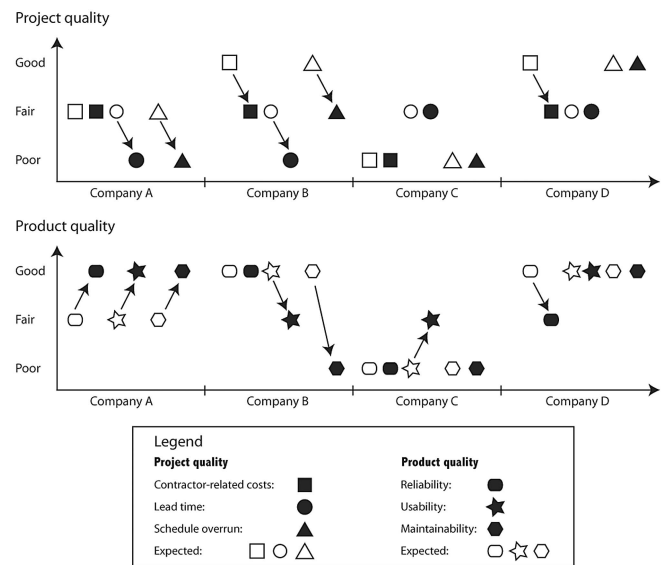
Project quality

Good
Fair
Poor

Company A
Company B
Company C
Company D

Product quality

Good
Fair
Poor

Company A
Company B
Company C
Company D

Legend

Project quality
Contractor-related costs:
Lead time:
Schedule overrun:
Expected:

Product quality
Reliability:
Usability:
Maintainability:
Expected: